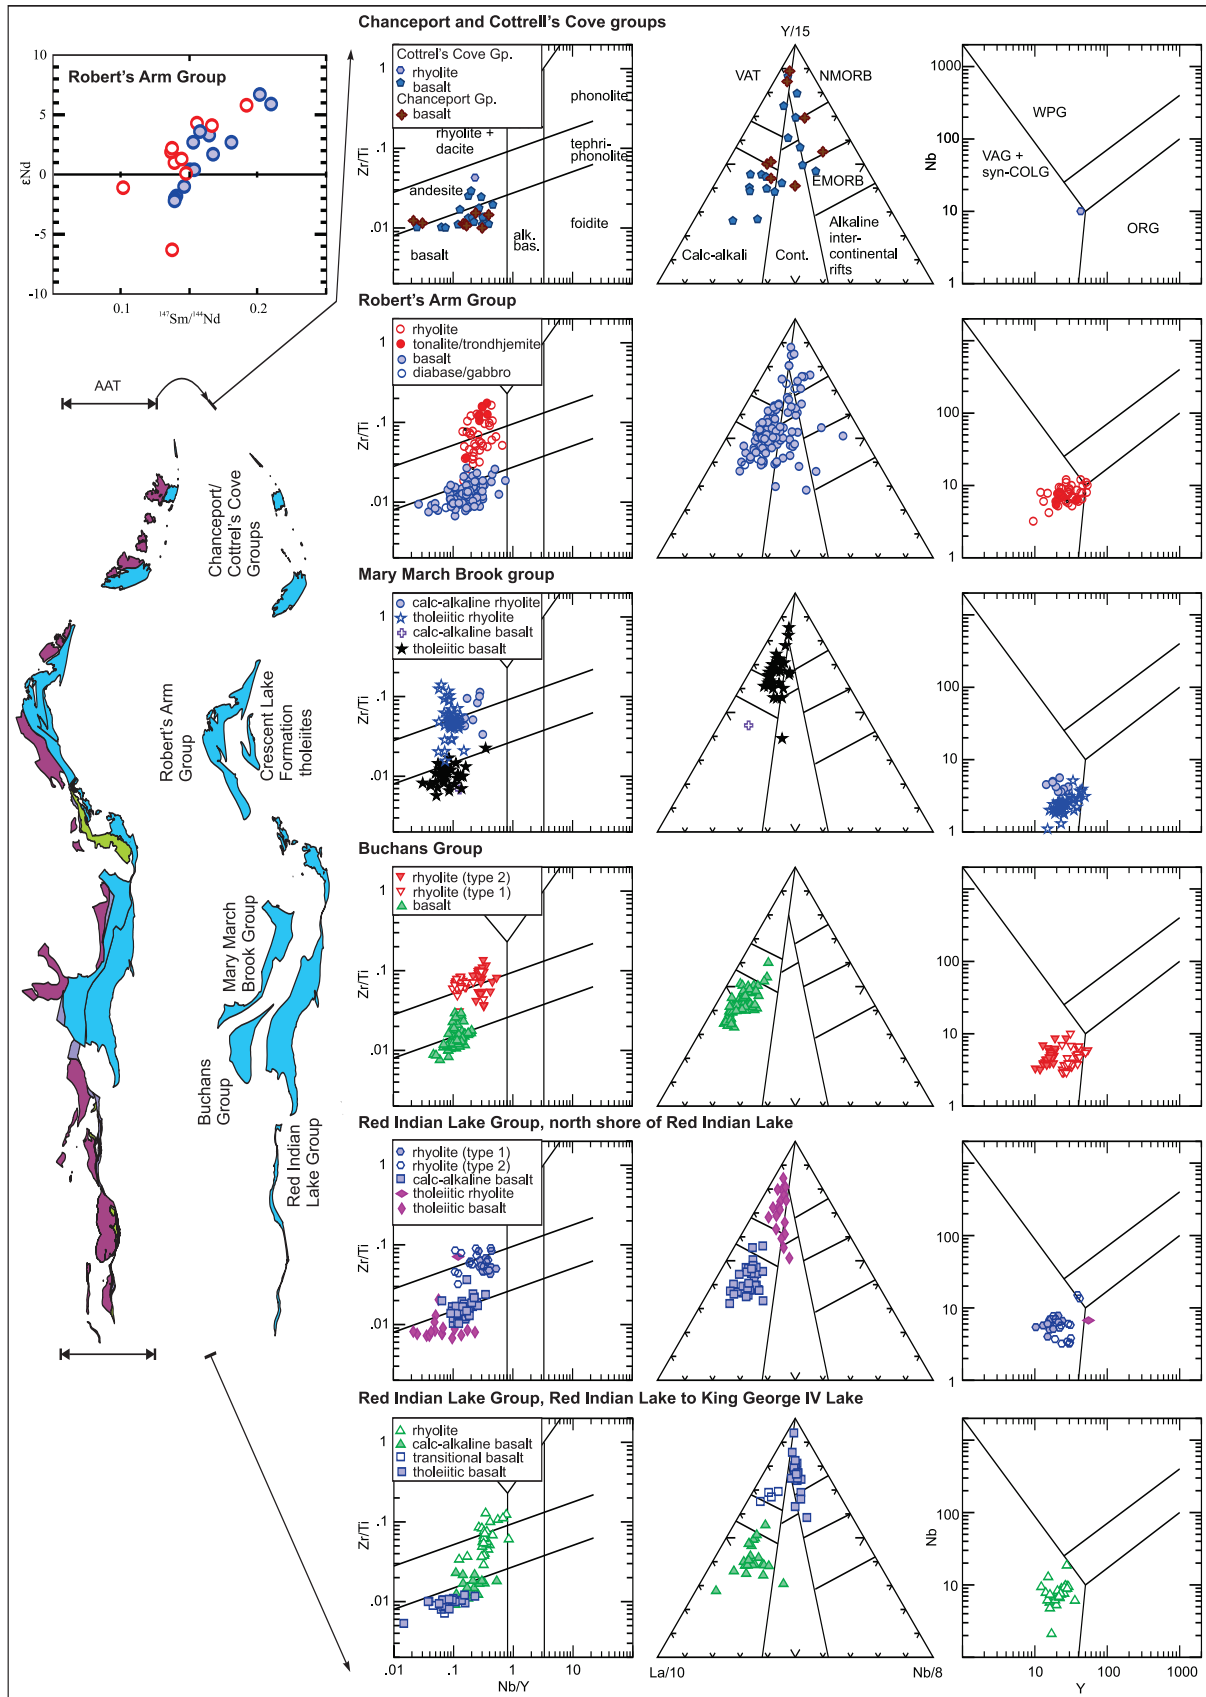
Robert's Arm Group

10
5
0
-5
-10
εNd
0.1
0.2
$^{147}Sm/^{144}Nd$

AAT

Chanceport/ Cottrel's Cove Groups

Robert's Arm Group

Crescent Lake Formation tholeiites

Mary March Brook Group

Buchans Group

Red Indian Lake Group

Chanceport and Cottrell's Cove groups

Cottrel's Cove Gp.
rhyolite
basalt
Chanceport Gp.
basalt
phonolite
rhyolite + dacite
tephri-phonolite
andesite
foidite
alk. bas.
basalt
Zr/Ti
1
.1
.01

Y/15
VAT
NMORB
EMORB
Alkaline inter-continental rifts
Calc-alkali
Cont.

1000
100
10
1
Nb
WPG
VAG + syn-COLG
ORG

Robert's Arm Group
rhyolite
tonalite/trondhjemite
basalt
diabase/gabbro
Zr/Ti
1
.1
.01
100
10
1

Mary March Brook group
calc-alkaline rhyolite
tholeiitic rhyolite
calc-alkaline basalt
tholeiitic basalt
Zr/Ti
1
.1
.01
100
10
1

Buchans Group
rhyolite (type 2)
rhyolite (type 1)
basalt
Zr/Ti
1
.1
.01
100
10
1

Red Indian Lake Group, north shore of Red Indian Lake
rhyolite (type 1)
rhyolite (type 2)
calc-alkaline basalt
tholeiitic rhyolite
tholeiitic basalt
Zr/Ti
1
.1
.01
100
10
1

Red Indian Lake Group, Red Indian Lake to King George IV Lake
rhyolite
calc-alkaline basalt
transitional basalt
tholeiitic basalt
Zr/Ti
1
.1
.01
.01
.1
1
10
Nb/Y
La/10
Nb/8
100
10
Nb
10
100
1000
Y